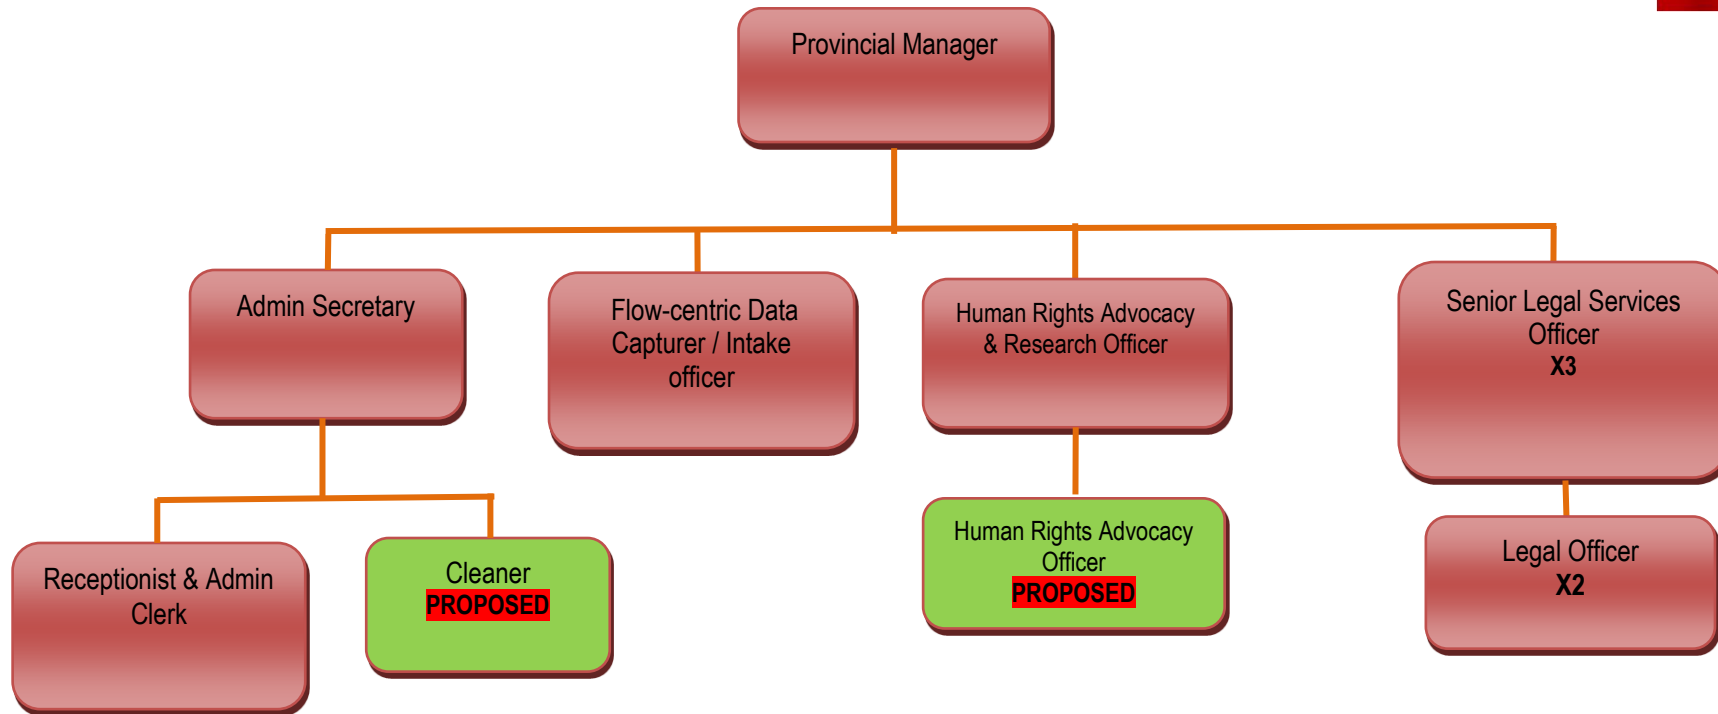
Provincial Manager

Admin Secretary

Flow-centric Data Capturer / Intake officer

Human Rights Advocacy & Research Officer

Senior Legal Services Officer
X3

Receptionist & Admin Clerk

Cleaner
PROPOSED

Human Rights Advocacy Officer
PROPOSED

Legal Officer
X2